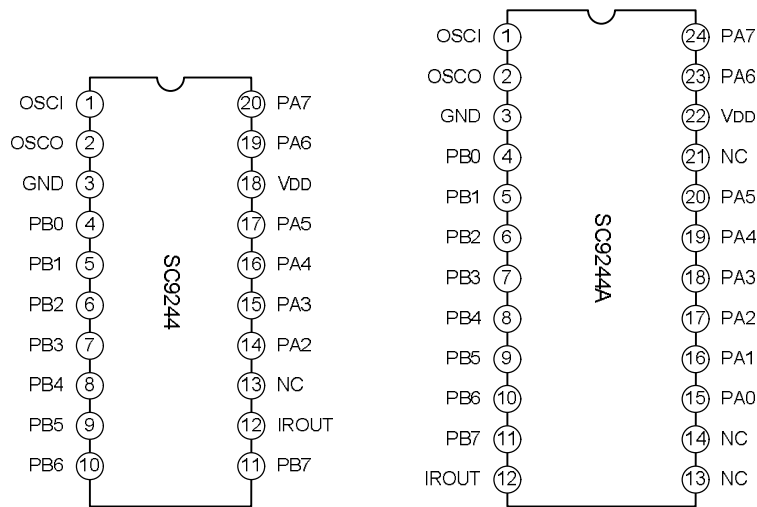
OSCI 1
OSCO 2
GND 3
PB0 4
PB1 5
PB2 6
PB3 7
PB4 8
PB5 9
PB6 10

SC9244

20 PA7
19 PA6
18 VDD
17 PA5
16 PA4
15 PA3
14 PA2
13 NC
12 IROUT
11 PB7

OSCI 1
OSCO 2
GND 3
PB0 4
PB1 5
PB2 6
PB3 7
PB4 8
PB5 9
PB6 10
PB7 11
IROUT 12

SC9244A

24 PA7
23 PA6
22 VDD
21 NC
20 PA5
19 PA4
18 PA3
17 PA2
16 PA1
15 PA0
14 NC
13 NC